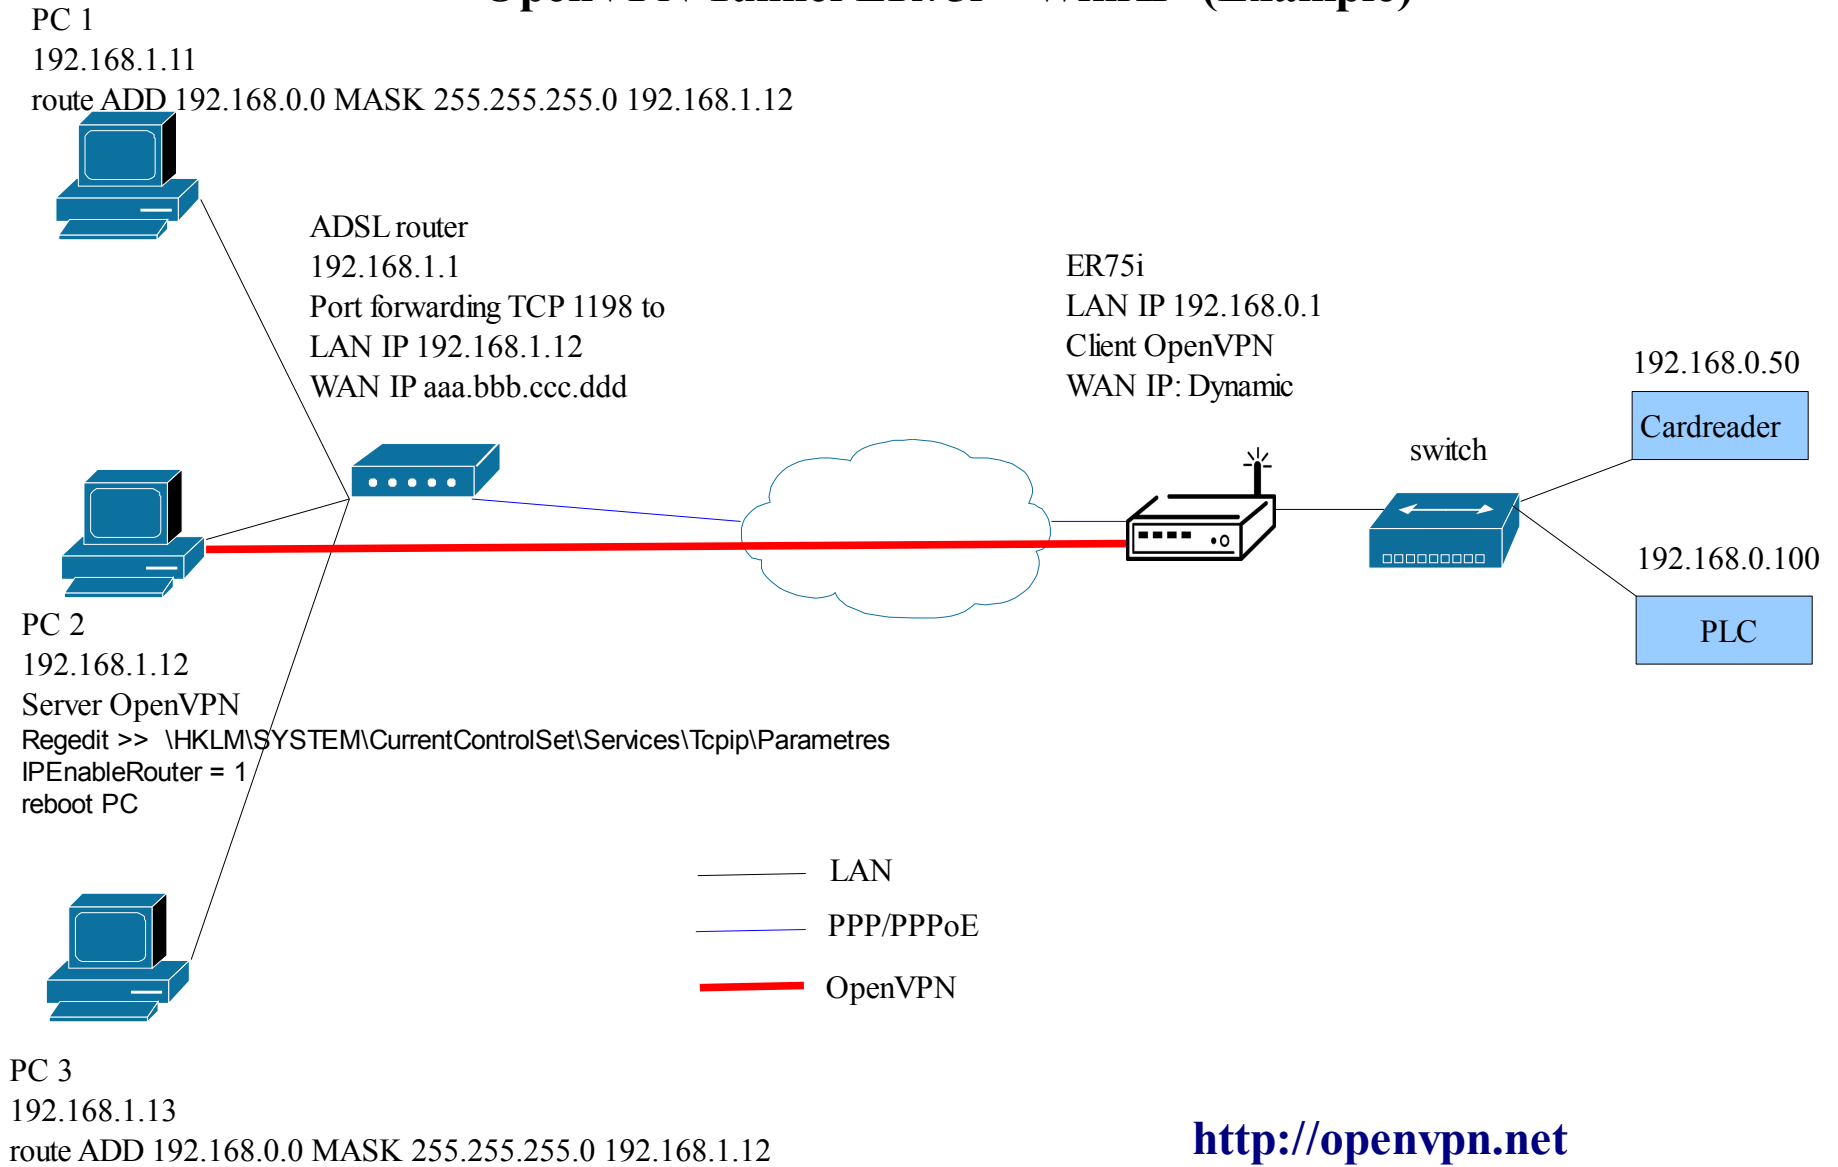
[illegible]

PC 1
192.168.1.11
route ADD 192.168.0.0 MASK 255.255.255.0 192.168.1.12

ADSL router
192.168.1.1
Port forwarding TCP 1198 to
LAN IP 192.168.1.12
WAN IP aaa.bbb.ccc.ddd

ER75i
LAN IP 192.168.0.1
Client OpenVPN
WAN IP: Dynamic

192.168.0.50
Cardreader

switch

192.168.0.100
PLC

PC 2
192.168.1.12
Server OpenVPN
Regedit >> \HKLM\SYSTEM\CurrentControlSet\Services\Tcpip\Parametres
IPEnableRouter = 1
reboot PC

LAN
PPP/PPPoE
OpenVPN

PC 3
192.168.1.13
route ADD 192.168.0.0 MASK 255.255.255.0 192.168.1.12

http://openvpn.net